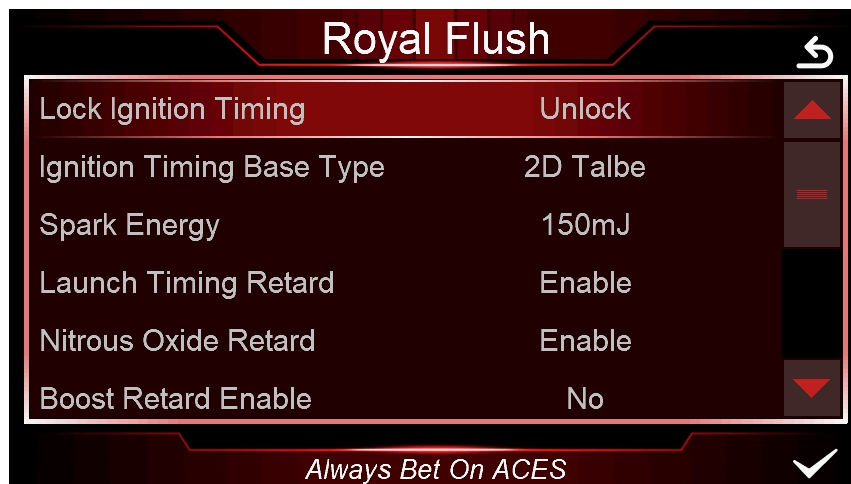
Royal Flush

| | |
|---|---|
| Lock Ignition Timing | Unlock |
| Ignition Timing Base Type | 2D Talbe |
| Spark Energy | 150mJ |
| Launch Timing Retard | Enable |
| Nitrous Oxide Retard | Enable |
| Boost Retard Enable | No |

Always Bet On ACES